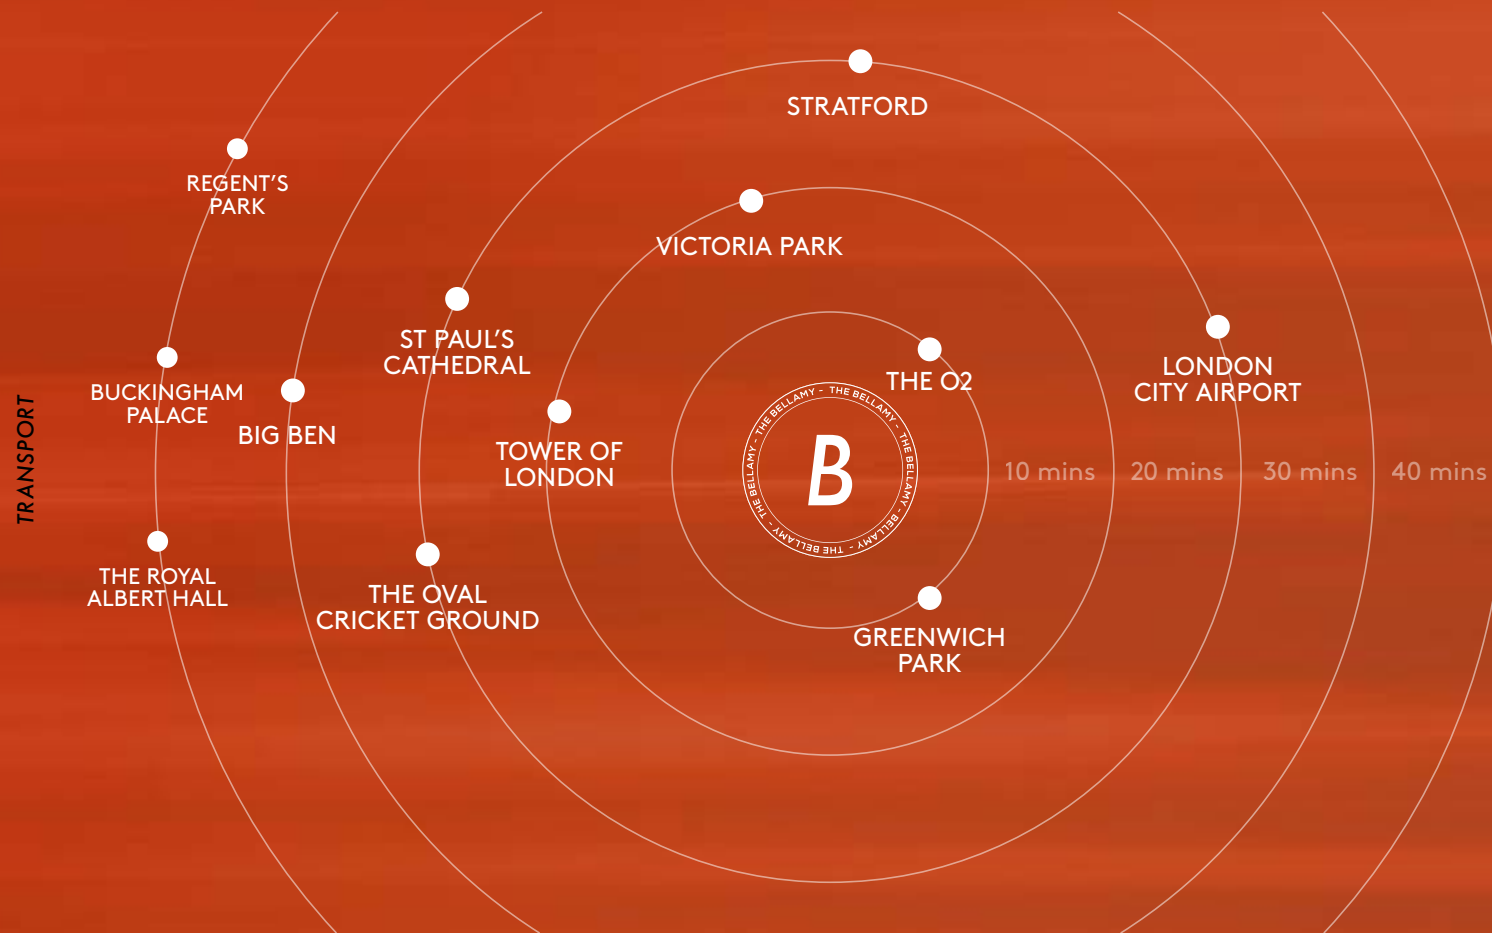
TRANSPORT

STRATFORD

REGENT'S PARK

VICTORIA PARK

ST PAUL'S CATHEDRAL

THE O2

LONDON CITY AIRPORT

BUCKINGHAM PALACE

BIG BEN

TOWER OF LONDON

THE BELLAMY - THE BELLAMY - THE BELLAMY - THE BELLAMY -

B

10 mins

20 mins

30 mins

40 mins

THE ROYAL ALBERT HALL

THE OVAL CRICKET GROUND

GREENWICH PARK